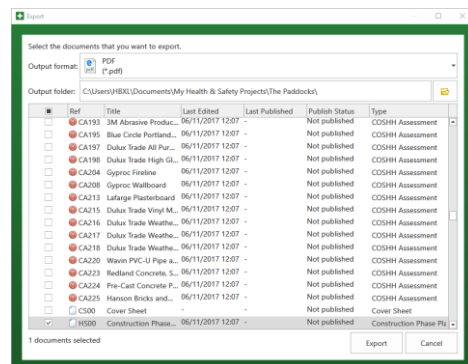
Export

Select the documents that you want to export.

Output format: PDF (*.pdf)

Output folder: C:\Users\HBXL\Documents\My Health & Safety Projects\The Paddocks\

| | Ref | Title | Last Edited | Last Published | Publish Status | Type |
|---|---|---|---|---|---|---|
| | CA193 | 3M Abrasive Produc... | 06/11/2017 12:07 | - | Not published | COSHH Assessment |
| | CA195 | Blue Circle Portland... | 06/11/2017 12:07 | - | Not published | COSHH Assessment |
| | CA197 | Dulux Trade All Pur... | 06/11/2017 12:07 | - | Not published | COSHH Assessment |
| | CA198 | Dulux Trade High Gl... | 06/11/2017 12:07 | - | Not published | COSHH Assessment |
| | CA204 | Gyproc Fireline | 06/11/2017 12:07 | - | Not published | COSHH Assessment |
| | CA208 | Gyproc Wallboard | 06/11/2017 12:07 | - | Not published | COSHH Assessment |
| | CA213 | Lafarge Plasterboard | 06/11/2017 12:07 | - | Not published | COSHH Assessment |
| | CA215 | Dulux Trade Vinyl M... | 06/11/2017 12:07 | - | Not published | COSHH Assessment |
| | CA216 | Dulux Trade Weathe... | 06/11/2017 12:07 | - | Not published | COSHH Assessment |
| | CA217 | Dulux Trade Weathe... | 06/11/2017 12:07 | - | Not published | COSHH Assessment |
| | CA218 | Dulux Trade Weathe... | 06/11/2017 12:07 | - | Not published | COSHH Assessment |
| | CA220 | Wavin PVC-U Pipe a... | 06/11/2017 12:07 | - | Not published | COSHH Assessment |
| | CA223 | Redland Concrete, S... | 06/11/2017 12:07 | - | Not published | COSHH Assessment |
| | CA224 | Pre-Cast Concrete P... | 06/11/2017 12:07 | - | Not published | COSHH Assessment |
| | CA225 | Hanson Bricks and... | 06/11/2017 12:07 | - | Not published | COSHH Assessment |
| | CS00 | Cover Sheet | - | - | Not published | Cover Sheet |
| ✓ | HS00 | Construction Phase... | 06/11/2017 12:07 | - | Not published | Construction Phase Pla |

1 documents selected

Export

Cancel